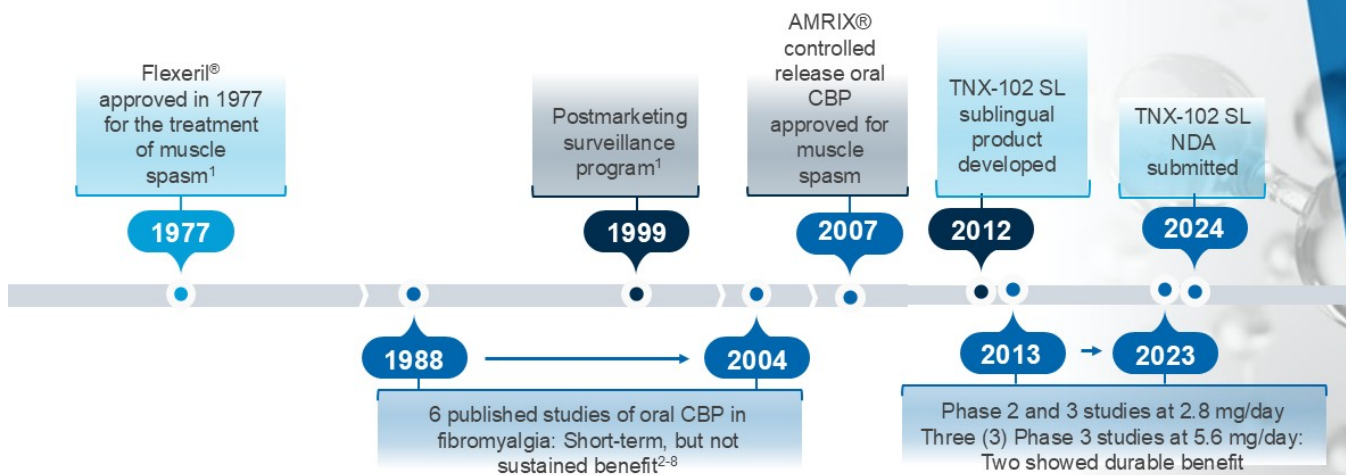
Flexeril® approved in 1977 for the treatment of muscle spasm$^{1}$

1977

Postmarketing surveillance program$^{1}$

1999

AMRIX® controlled release oral CBP approved for muscle spasm

2007

TNX-102 SL sublingual product developed

2012

TNX-102 SL NDA submitted

2024

1988

2004

6 published studies of oral CBP in fibromyalgia: Short-term, but not sustained benefit$^{2-8}$

2013

2023

Phase 2 and 3 studies at 2.8 mg/day
Three (3) Phase 3 studies at 5.6 mg/day:
Two showed durable benefit